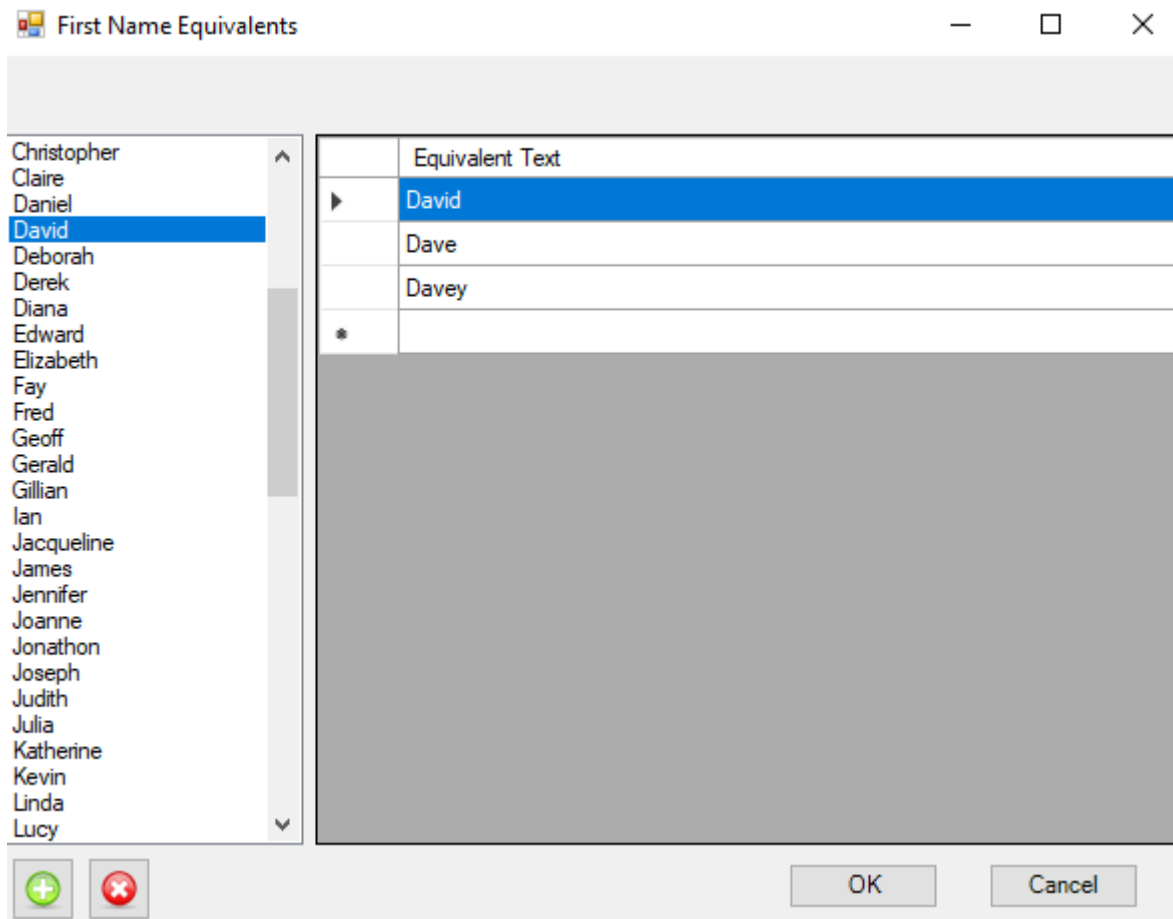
First Name Equivalents

Christopher
Claire
Daniel
David
Deborah
Derek
Diana
Edward
Elizabeth
Fay
Fred
Geoff
Gerald
Gillian
Ian
Jacqueline
James
Jennifer
Joanne
Jonathon
Joseph
Judith
Julia
Katherine
Kevin
Linda
Lucy

| | Equivalent Text |
|---|---|
| | David |
| | Dave |
| | Davey |
| * | |

OK
Cancel